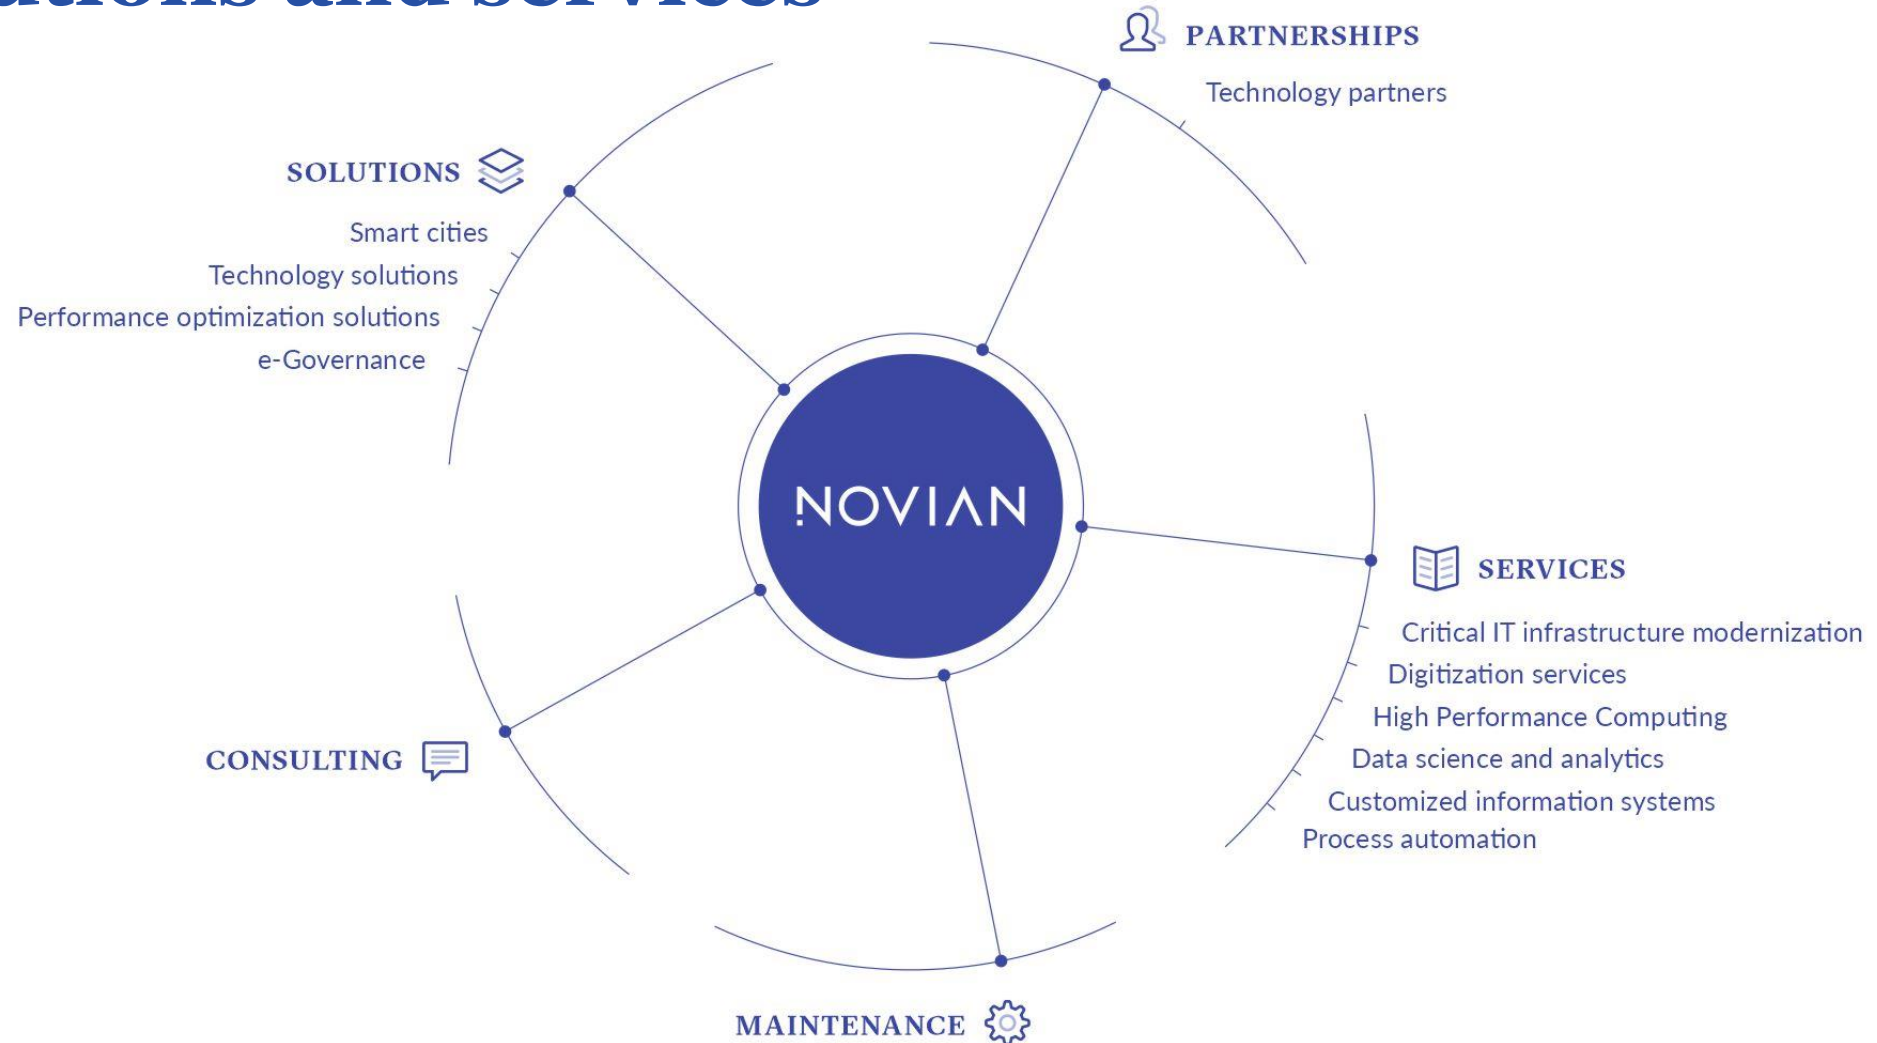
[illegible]ations and services

PARTNERSHIPS

Technology partners

SOLUTIONS

Smart cities
Technology solutions
Performance optimization solutions
e-Governance

NOVIAN

SERVICES

Critical IT infrastructure modernization
Digitization services
High Performance Computing
Data science and analytics
Customized information systems
Process automation

CONSULTING

MAINTENANCE